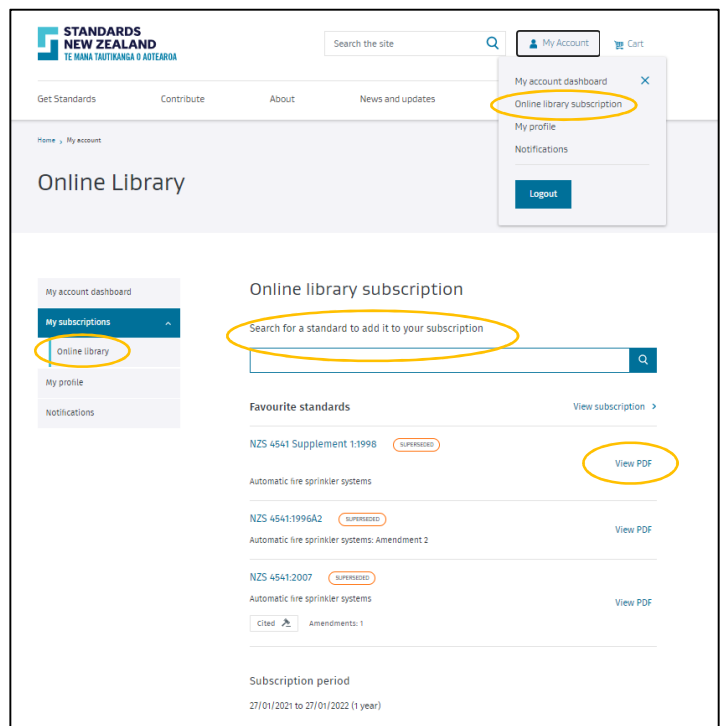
STANDARDS NEW ZEALAND
TE MANA TAUTIKANGA O AOTEAROA

Search the site

My Account

Cart

My account dashboard

Online library subscription

My profile

Notifications

Logout

Get Standards

Contribute

About

News and updates

Home › My account

Online Library

My account dashboard

My subscriptions

Online library

My profile

Notifications

Online library subscription

Search for a standard to add it to your subscription

Favourite standards

View subscription ›

NZS 4541 Supplement 1:1998 SUPERSEDED

View PDF

Automatic fire sprinkler systems

NZS 4541:1996A2 SUPERSEDED

View PDF

Automatic fire sprinkler systems: Amendment 2

NZS 4541:2007 SUPERSEDED

Automatic fire sprinkler systems

View PDF

Cited

Amendments: 1

Subscription period

27/01/2021 to 27/01/2022 (1 year)